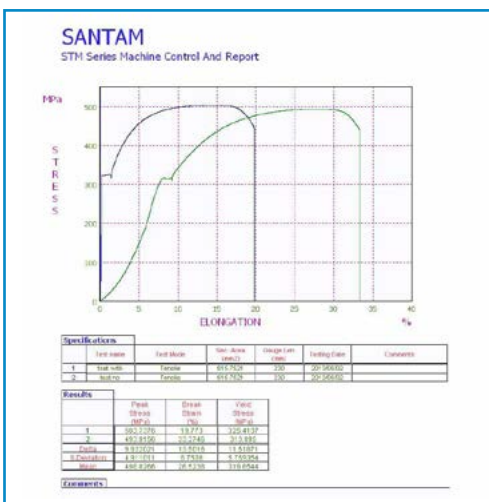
SANTAM
STM Series Machine Control And Report

MPa

STRESS

500
400
300
200
100
0

0 5 10 15 20 25 30 35 40
ELONGATION %

Specifications

| | Test name | Test Mode | Sec. Area (mm2) | Gauge Len (mm) | Testing Date | Comments |
|---|---|---|---|---|---|---|
| 1 | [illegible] | Tensile | 615.7521 | 230 | 20130602 | |
| 2 | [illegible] | Tensile | 615.7521 | 230 | 20130602 | |

Results

| | Peak Stress (MPa) | Break Strain (%) | Yield Stress (MPa) |
|---|---|---|---|
| 1 | 502.2270 | 19.773 | 325.4137 |
| 2 | 492.9150 | 33.2740 | 313.895 |
| Delta | 9.312 | 13.5010 | 11.5187 |
| S.Deviation | 4.9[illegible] | 6.7538 | 5.759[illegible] |
| Mean | 498.8266 | 26.5239 | 319.6544 |

Comments